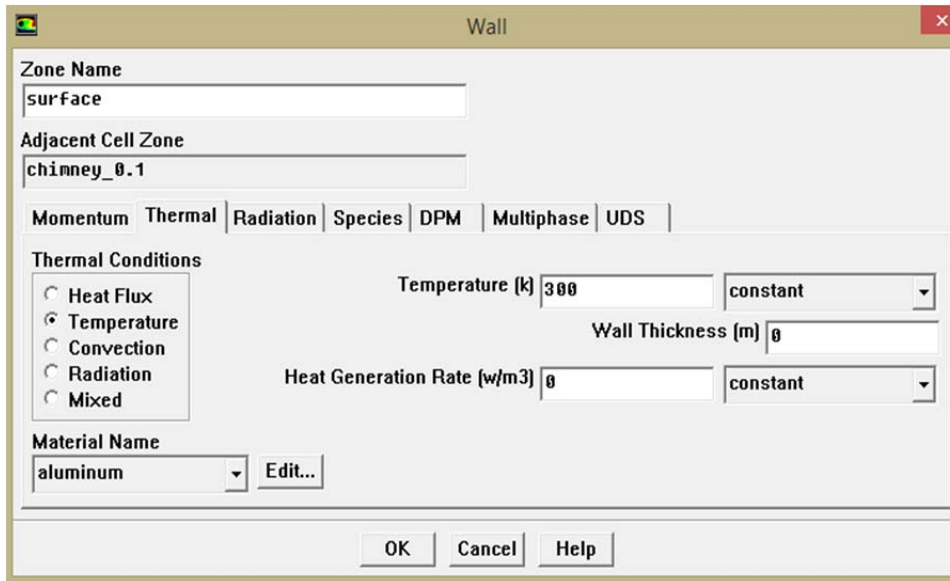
Wall

Zone Name
surface

Adjacent Cell Zone
chimney_0.1

Momentum | Thermal | Radiation | Species | DPM | Multiphase | UDS

Thermal Conditions
Heat Flux
Temperature
Convection
Radiation
Mixed

Temperature (k) 300 constant

Wall Thickness (m) 0

Heat Generation Rate (w/m3) 0 constant

Material Name
aluminum Edit...

OK Cancel Help